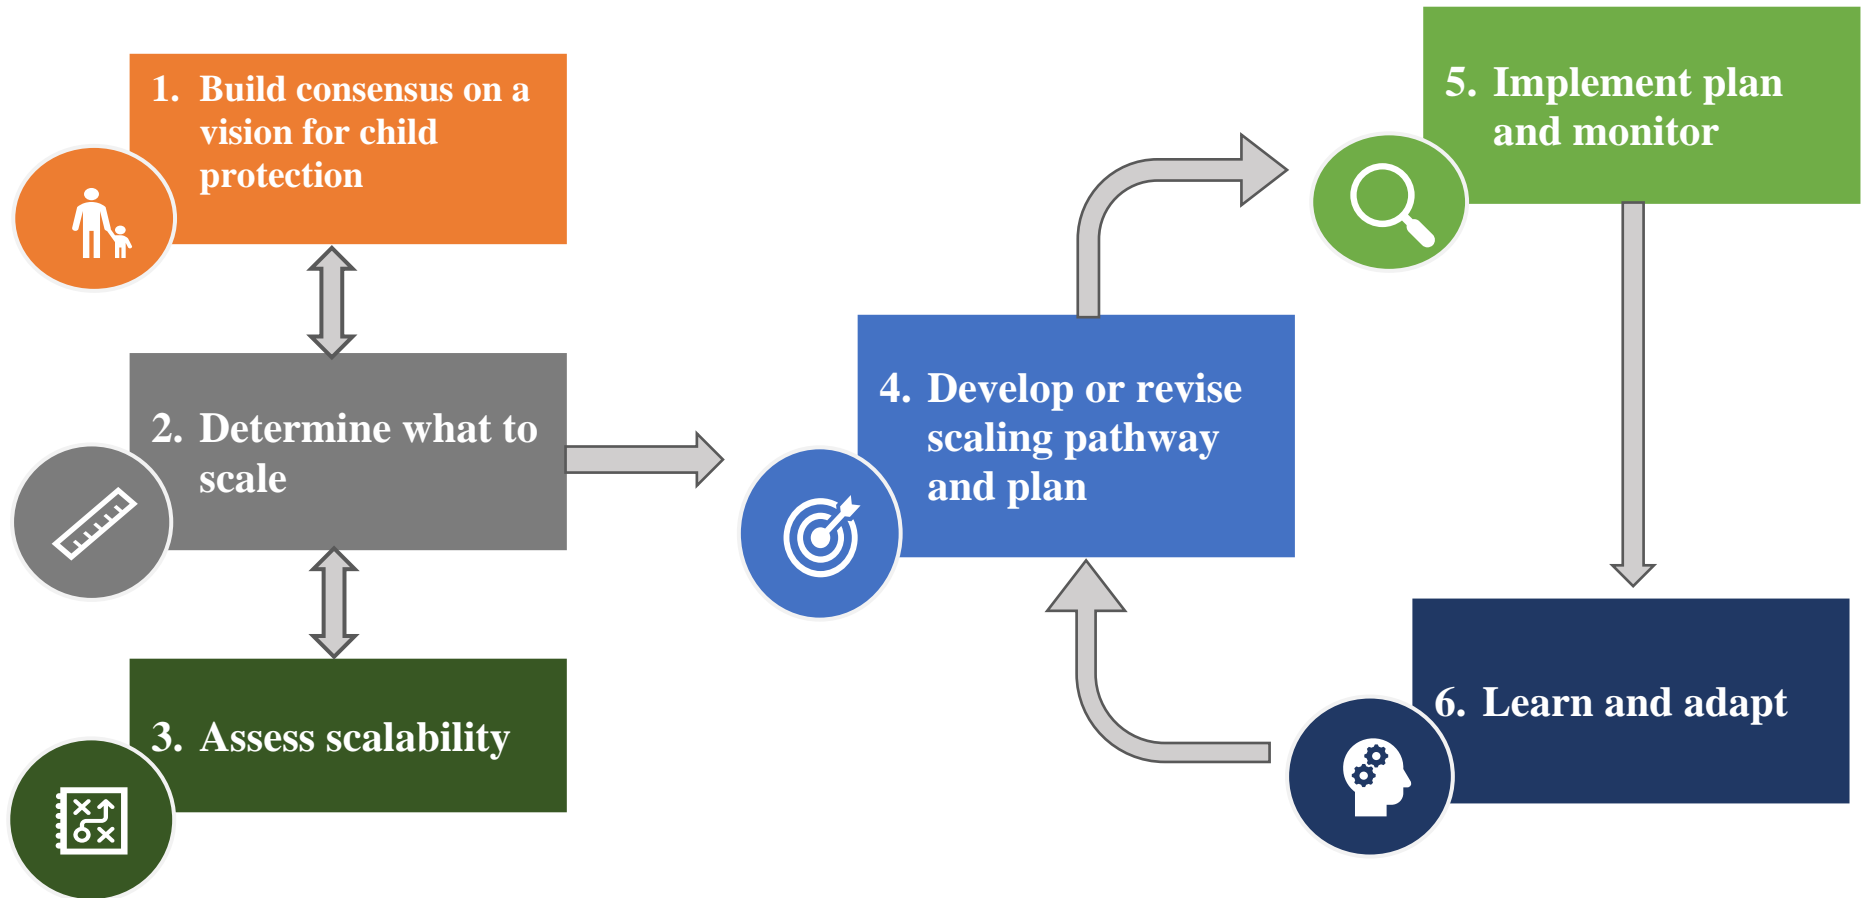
1. Build consensus on a vision for child protection

2. Determine what to scale

3. Assess scalability

4. Develop or revise scaling pathway and plan

5. Implement plan and monitor

6. Learn and adapt